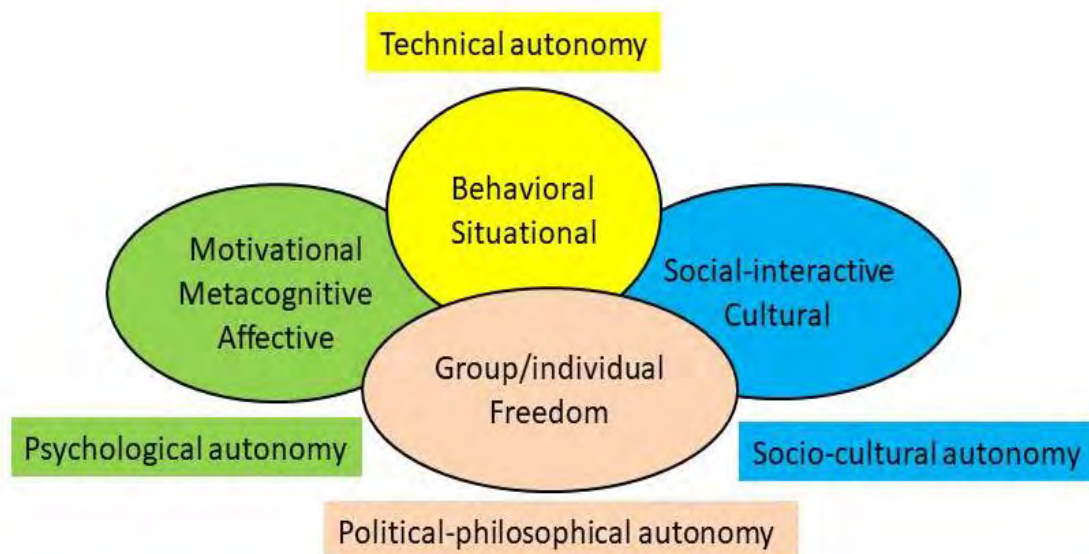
Technical autonomy

Behavioral
Situational

Motivational
Metacognitive
Affective

Social-interactive
Cultural

Group/individual
Freedom

Psychological autonomy

Socio-cultural autonomy

Political-philosophical autonomy